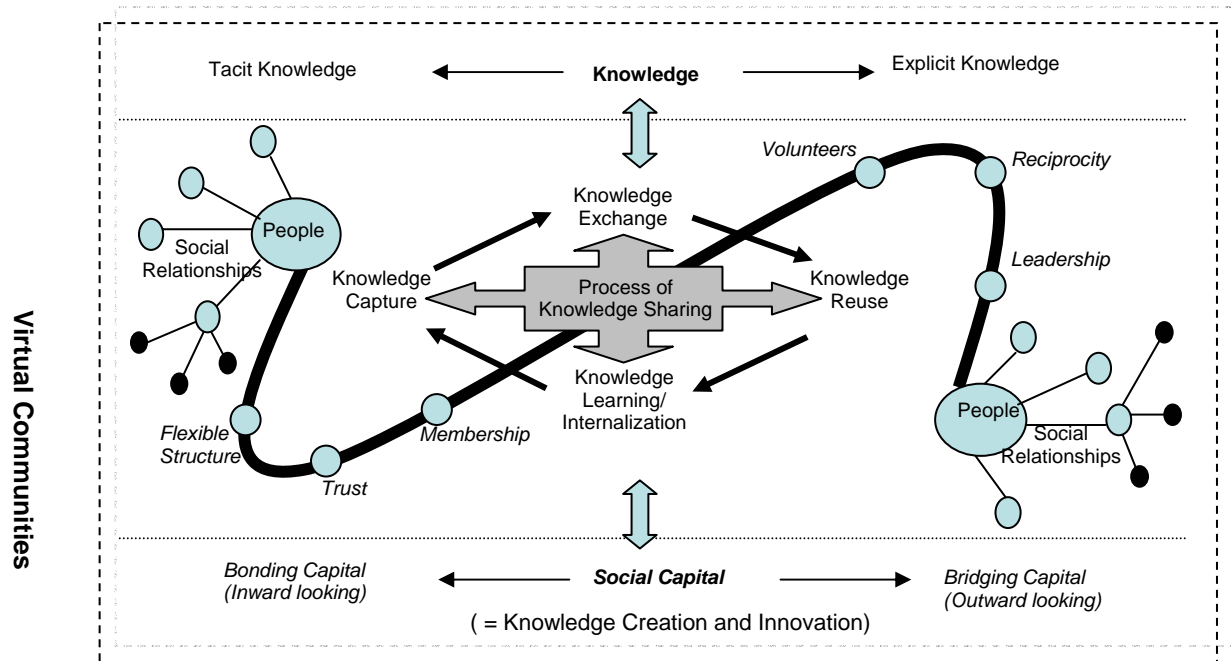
Virtual Communities

Tacit Knowledge

Knowledge

Explicit Knowledge

Volunteers

Reciprocity

Knowledge Exchange

People

Social Relationships

Knowledge Capture

Process of Knowledge Sharing

Knowledge Reuse

Leadership

Knowledge Learning/ Internalization

People

Social Relationships

Flexible Structure

Membership

Trust

Bonding Capital (Inward looking)

Social Capital

Bridging Capital (Outward looking)

( = Knowledge Creation and Innovation)